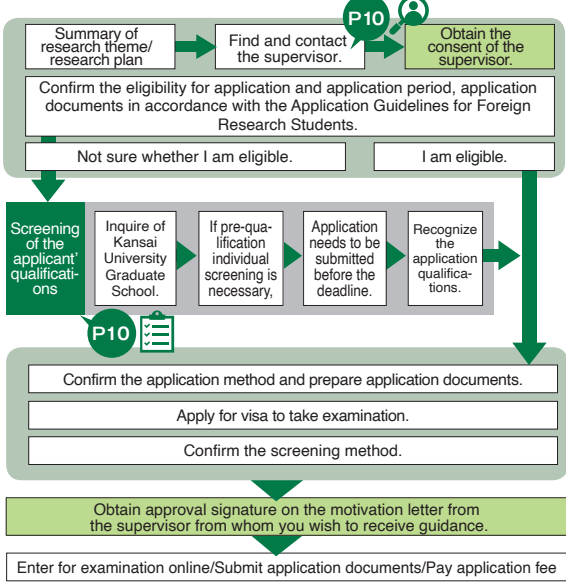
Summary of research theme/ research plan

Find and contact the supervisor.

P10

Obtain the consent of the supervisor.

Confirm the eligibility for application and application period, application documents in accordance with the Application Guidelines for Foreign Research Students.

Not sure whether I am eligible.

I am eligible.

Screening of the applicant' qualifications

Inquire of Kansai University Graduate School.

If pre-qualification individual screening is necessary,

Application needs to be submitted before the deadline.

Recognize the application qualifications.

P10

Confirm the application method and prepare application documents.

Apply for visa to take examination.

Confirm the screening method.

Obtain approval signature on the motivation letter from the supervisor from whom you wish to receive guidance.

Enter for examination online/Submit application documents/Pay application fee